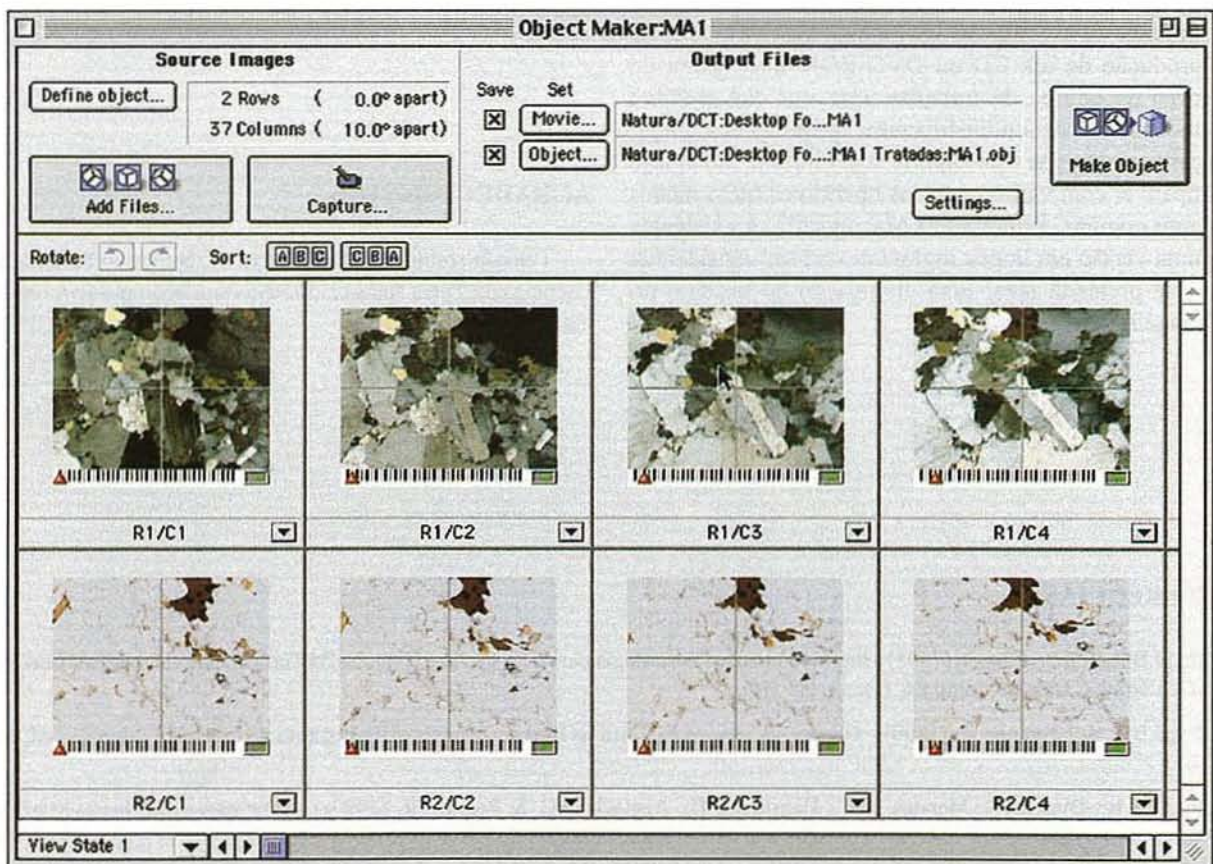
Object Maker:MA1

Source Images

Define object...

2 Rows ( 0.0° apart)
37 Columns ( 10.0° apart)

Add Files...

Capture...

Output Files

Save Set

Movie... Natura/DCT:Desktop Fo...MA1

Object... Natura/DCT:Desktop Fo...:MA1 Tratadas:MA1.obj

Settings...

Make Object

Rotate:

Sort: ABC CBA

R1/C1

R1/C2

R1/C3

R1/C4

R2/C1

R2/C2

R2/C3

R2/C4

View State 1